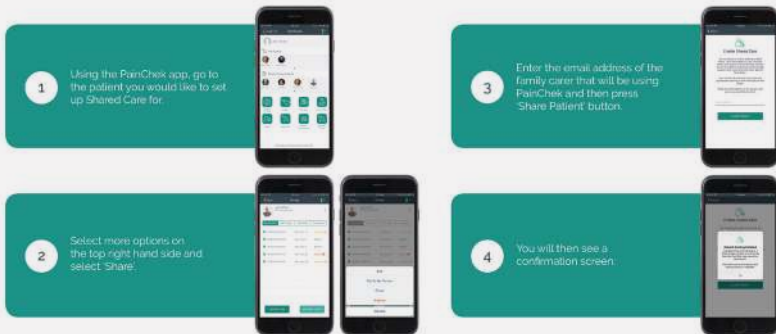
1

Using the PainChek app, go to the patient you would like to set up Shared Care for.

3

Enter the email address of the family carer that will be using PainChek and then press 'Share Patient' button.

2

Select more options on the top right hand side and select 'Share'.

4

You will then see a confirmation screen.